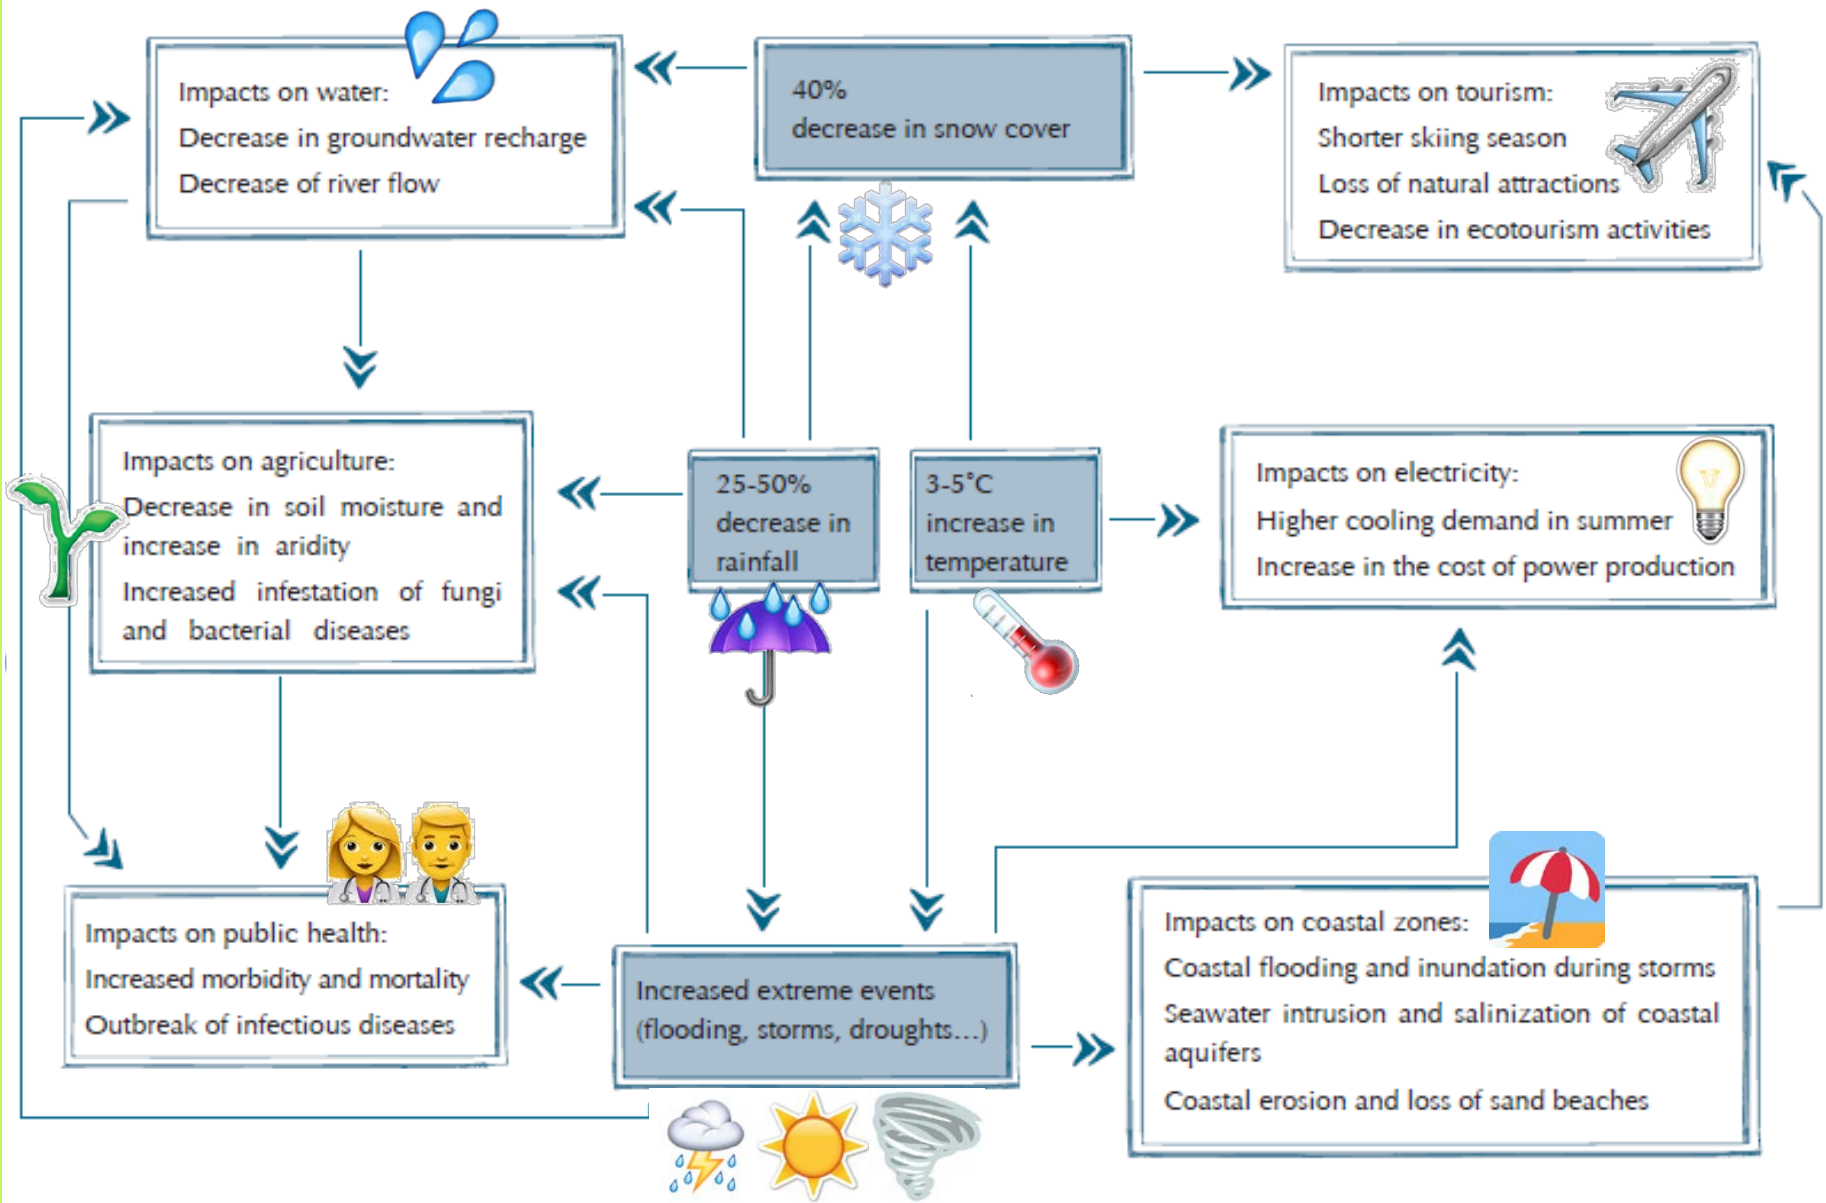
Impacts on water:
Decrease in groundwater recharge
Decrease of river flow

40%
decrease in snow cover

Impacts on tourism:
Shorter skiing season
Loss of natural attractions
Decrease in ecotourism activities

Impacts on agriculture:
Decrease in soil moisture and increase in aridity
Increased infestation of fungi and bacterial diseases

25-50%
decrease in rainfall

3-5°C
increase in temperature

Impacts on electricity:
Higher cooling demand in summer
Increase in the cost of power production

Impacts on public health:
Increased morbidity and mortality
Outbreak of infectious diseases

Increased extreme events
(flooding, storms, droughts…)

Impacts on coastal zones:
Coastal flooding and inundation during storms
Seawater intrusion and salinization of coastal aquifers
Coastal erosion and loss of sand beaches